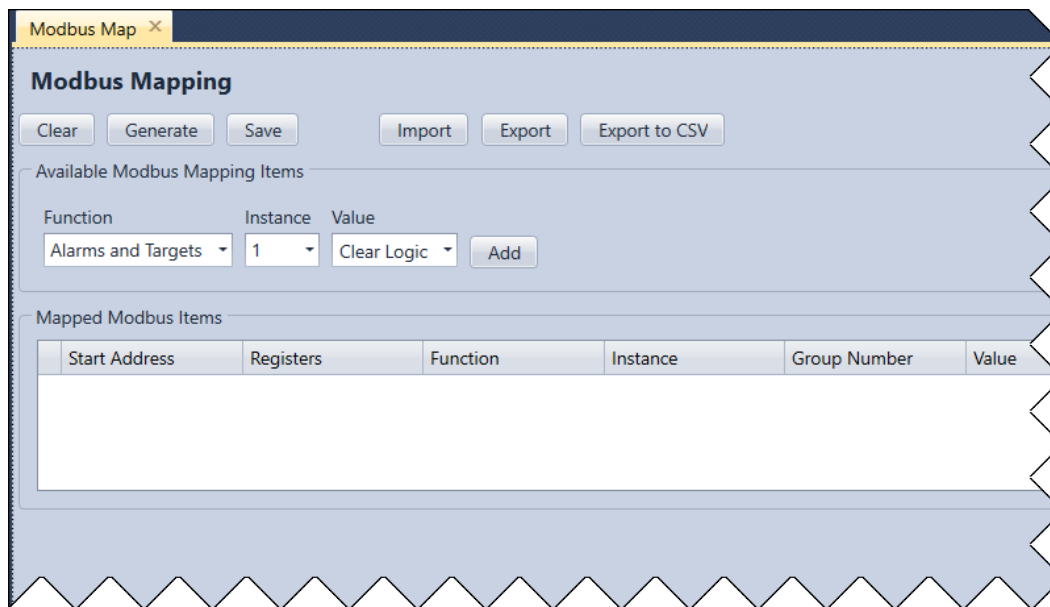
Modbus Map ×

Modbus Mapping

Clear Generate Save Import Export Export to CSV

Available Modbus Mapping Items

Function Instance Value

Alarms and Targets 1 Clear Logic Add

Mapped Modbus Items

| | Start Address | Registers | Function | Instance | Group Number | Value |
|---|---|---|---|---|---|---|